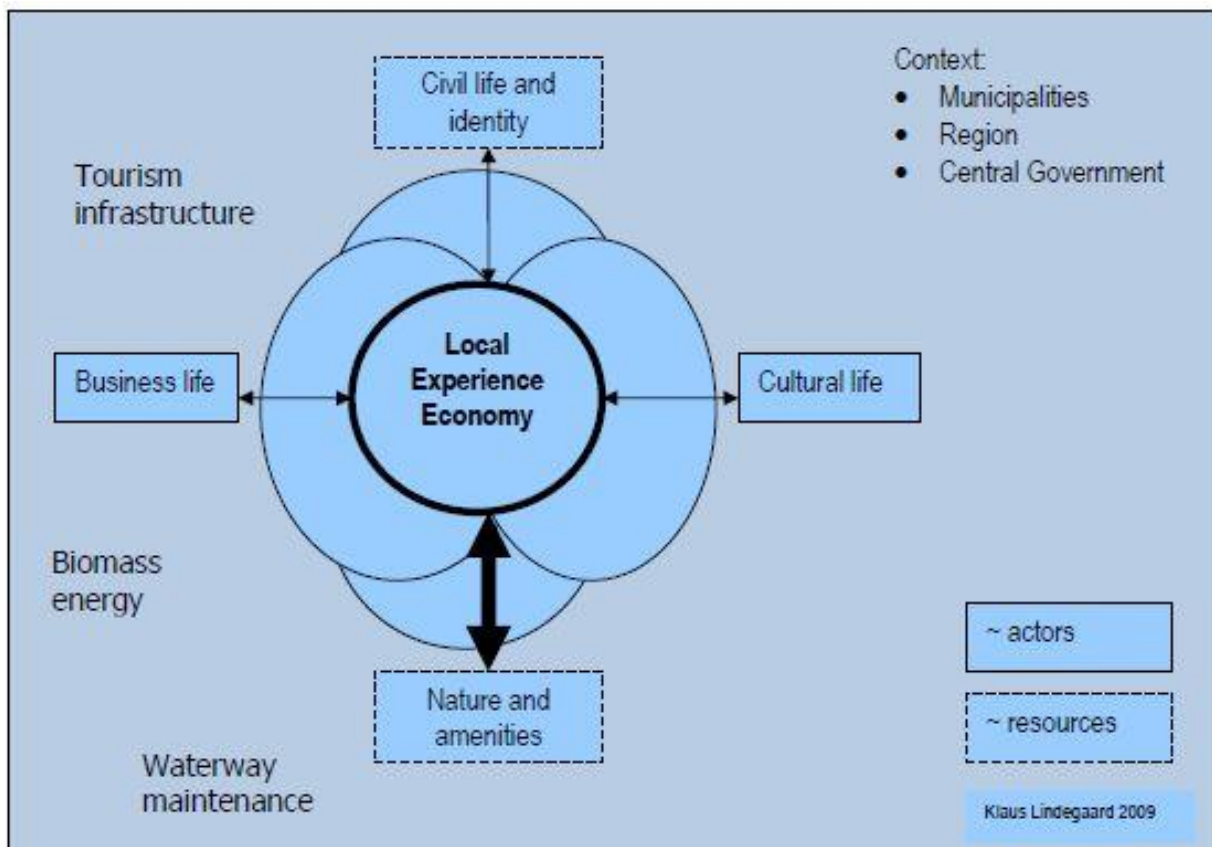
Civil life and identity

Context:
- Municipalities
- Region
- Central Government

Tourism infrastructure

Business life

Local Experience Economy

Cultural life

Biomass energy

~ actors

Nature and amenities

~ resources

Waterway maintenance

Klaus Lindegaard 2009